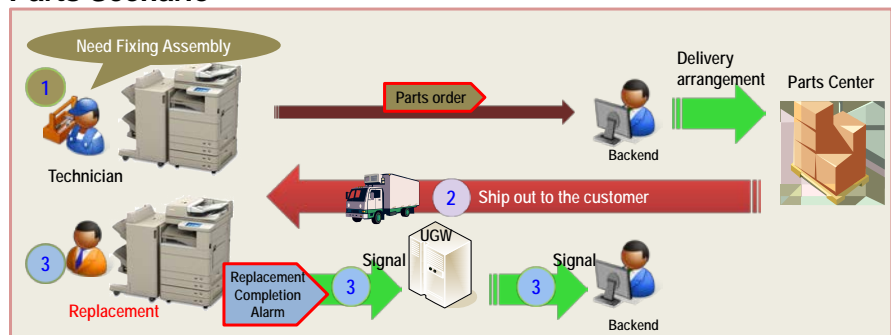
Parts Scenario

Need Fixing Assembly

1

Technician

Parts order

Backend

Delivery arrangement

Parts Center

2 Ship out to the customer

3

Replacement

Replacement Completion Alarm

3

Signal

UGW

Signal

3

Backend